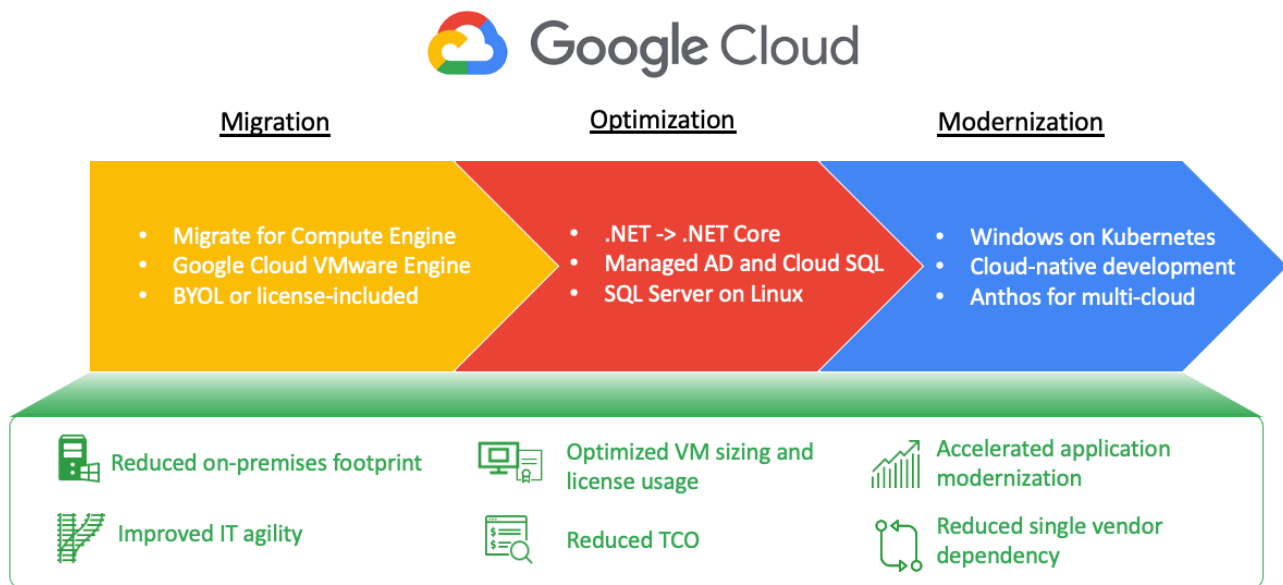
Google Cloud

Migration

Optimization

Modernization

- Migrate for Compute Engine
- Google Cloud VMware Engine
- BYOL or license-included

- .NET -> .NET Core
- Managed AD and Cloud SQL
- SQL Server on Linux

- Windows on Kubernetes
- Cloud-native development
- Anthos for multi-cloud

Reduced on-premises footprint

Optimized VM sizing and license usage

Accelerated application modernization

Improved IT agility

Reduced TCO

Reduced single vendor dependency